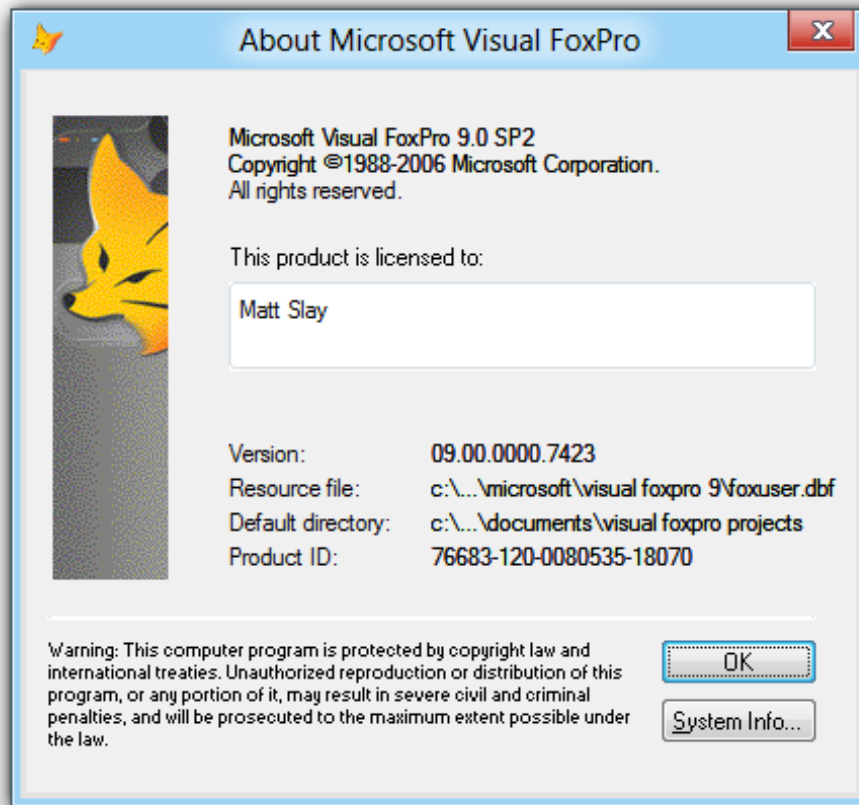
About Microsoft Visual FoxPro

X

Microsoft Visual FoxPro 9.0 SP2
Copyright ©1988-2006 Microsoft Corporation.
All rights reserved.

This product is licensed to:

Matt Slay

| Version: | 09.00.0000.7423 |
|---|---|
| Resource file: | c:\...\microsoft\visual foxpro 9\foxuser.dbf |
| Default directory: | c:\...\documents\visual foxpro projects |
| Product ID: | 76683-120-0080535-18070 |

Warning: This computer program is protected by copyright law and international treaties. Unauthorized reproduction or distribution of this program, or any portion of it, may result in severe civil and criminal penalties, and will be prosecuted to the maximum extent possible under the law.

OK

System Info...